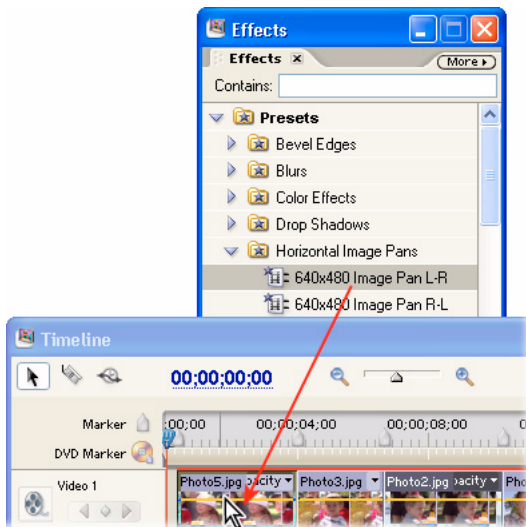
Effects

Effects ×

More ▸

Contains:

Presets

Bevel Edges

Blurs

Color Effects

Drop Shadows

Horizontal Image Pans

640x480 Image Pan L-R

640x480 Image Pan R-L

Timeline

00;00;00;00

Marker

DVD Marker

:00;00

00;00;04;00

00;00;08;00

Video 1

Photo5.jpg

pacity ▾

Photo3.jpg

Photo2.jpg

pacity ▾